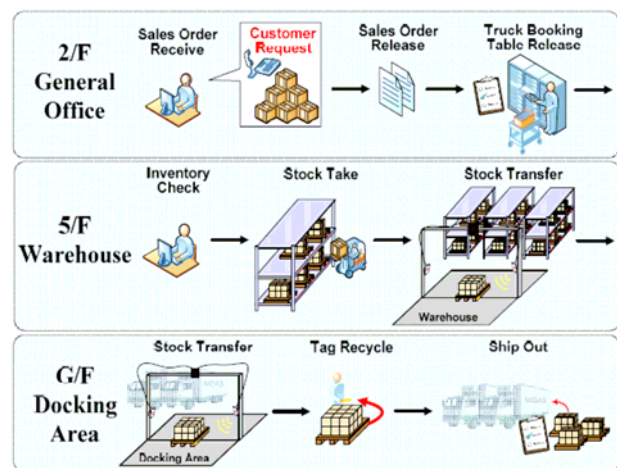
2/F
General Office

Sales Order Receive

Customer Request

Sales Order Release

Truck Booking Table Release

5/F
Warehouse

Inventory Check

Stock Take

Stock Transfer

Warehouse

G/F
Docking Area

Stock Transfer

Docking Area

Tag Recycle

Ship Out